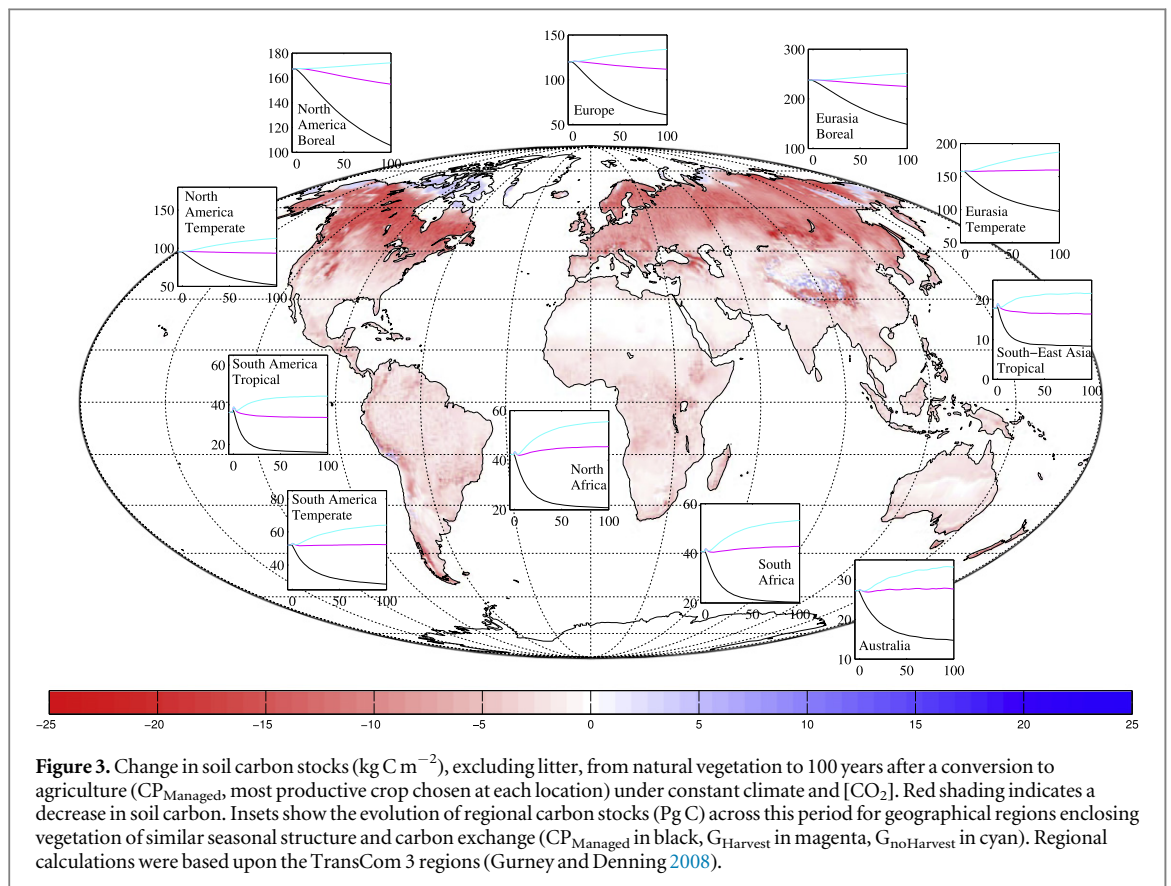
180
160
140
120
100
North America Boreal
0 50 100

150
100
50
Europe
0 50 100

300
200
100
Eurasia Boreal
0 50 100

200
150
100
50
Eurasia Temperate
0 50 100

North America Temperate
150
100
50
0 50 100

20
10
0
South−East Asia Tropical
0 50 100

60
40
20
South America Tropical
0 50 100

60
40
20
North Africa
0 50 100

80
60
40
South America Temperate
0 50 100

60
40
20
South Africa
0 50 100

30
20
10
Australia
0 50 100

−25 −20 −15 −10 −5 0 5 10 15 20 25

**Figure 3.** Change in soil carbon stocks (kg C m$^{-2}$), excluding litter, from natural vegetation to 100 years after a conversion to agriculture (CP$_{Managed}$, most productive crop chosen at each location) under constant climate and [CO$_2$]. Red shading indicates a decrease in soil carbon. Insets show the evolution of regional carbon stocks (Pg C) across this period for geographical regions enclosing vegetation of similar seasonal structure and carbon exchange (CP$_{Managed}$ in black, G$_{Harvest}$ in magenta, G$_{noHarvest}$ in cyan). Regional calculations were based upon the TransCom 3 regions (Gurney and Denning 2008).